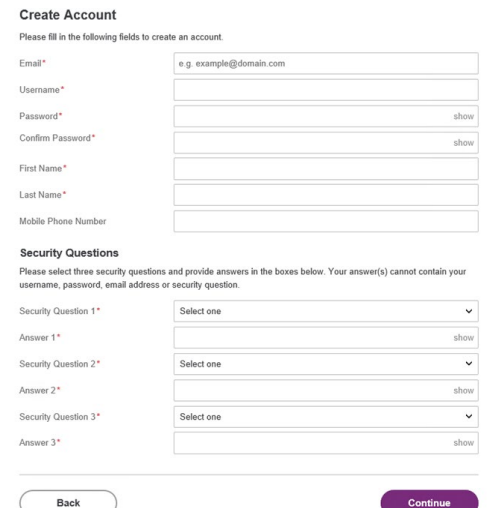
Create Account

Please fill in the following fields to create an account.

Email*
e.g. example@domain.com

Username*

Password*
show

Confirm Password*
show

First Name*

Last Name*

Mobile Phone Number

Security Questions

Please select three security questions and provide answers in the boxes below. Your answer(s) cannot contain your username, password, email address or security question.

Security Question 1*
Select one

Answer 1*
show

Security Question 2*
Select one

Answer 2*
show

Security Question 3*
Select one

Answer 3*
show

Back

Continue